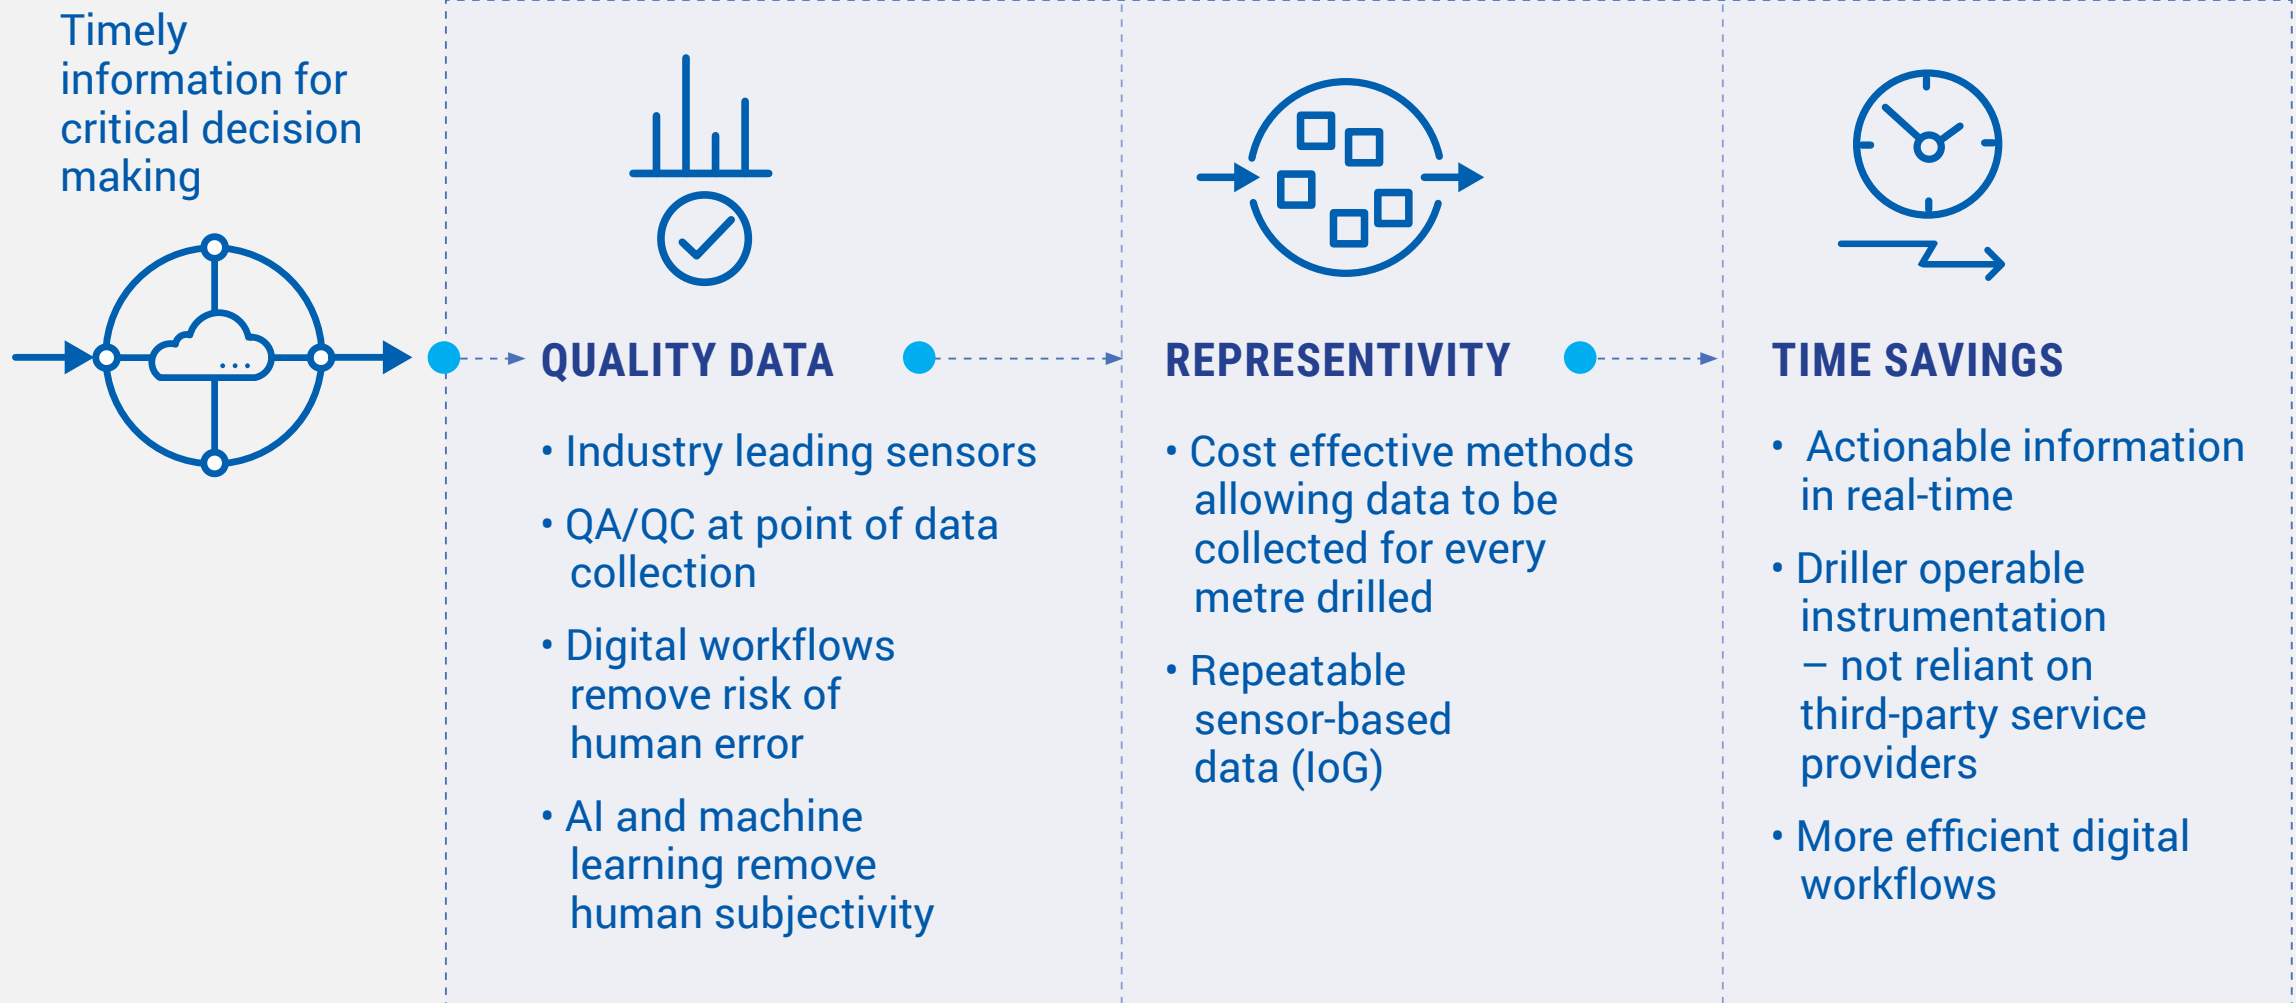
Timely information for critical decision making

QUALITY DATA

• Industry leading sensors

• QA/QC at point of data collection

• Digital workflows remove risk of human error

• AI and machine learning remove human subjectivity

REPRESENTIVITY

• Cost effective methods allowing data to be collected for every metre drilled

• Repeatable sensor-based data (IoG)

TIME SAVINGS

• Actionable information in real-time

• Driller operable instrumentation – not reliant on third-party service providers

• More efficient digital workflows